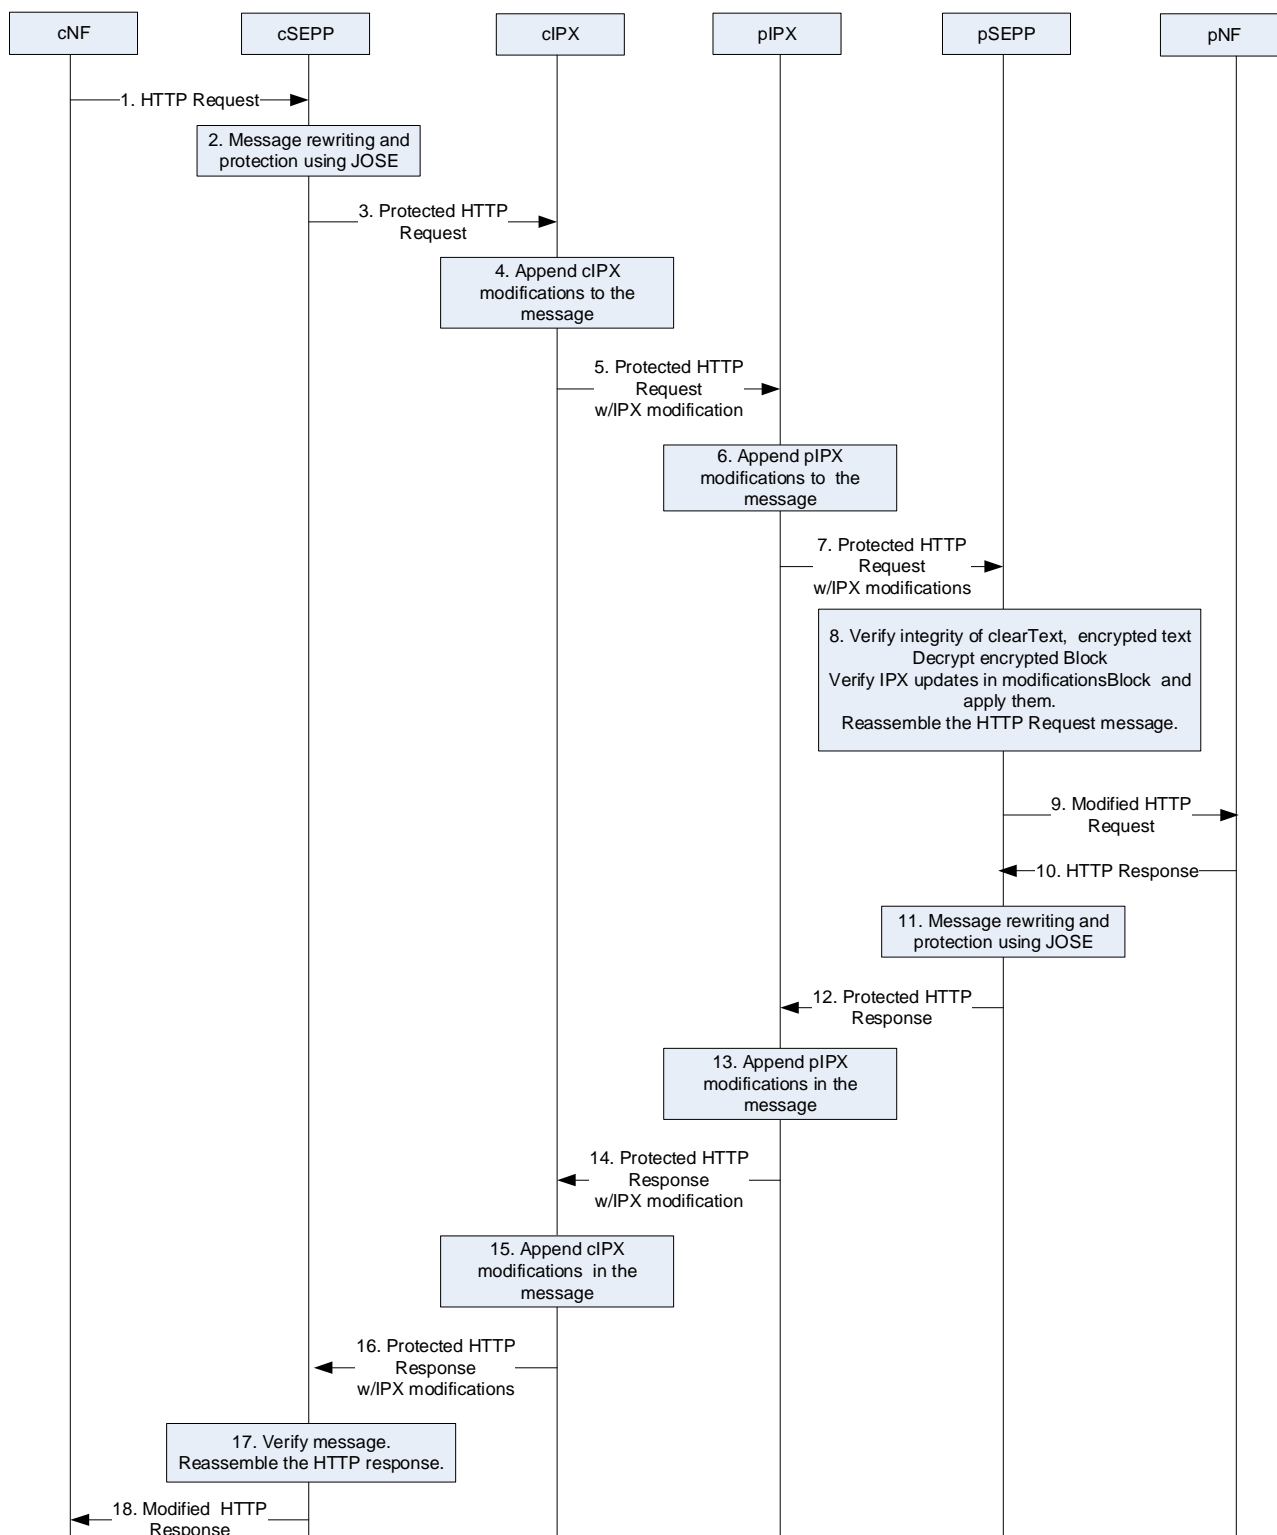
cNF

cSEPP

cIPX

pIPX

pSEPP

pNF

1. HTTP Request

2. Message rewriting and protection using JOSE

3. Protected HTTP Request

4. Append cIPX modifications to the message

5. Protected HTTP Request w/IPX modification

6. Append pIPX modifications to the message

7. Protected HTTP Request w/IPX modifications

8. Verify integrity of clearText, encrypted text Decrypt encrypted Block Verify IPX updates in modificationsBlock and apply them. Reassemble the HTTP Request message.

9. Modified HTTP Request

10. HTTP Response

11. Message rewriting and protection using JOSE

12. Protected HTTP Response

13. Append pIPX modifications in the message

14. Protected HTTP Response w/IPX modification

15. Append cIPX modifications in the message

16. Protected HTTP Response w/IPX modifications

17. Verify message. Reassemble the HTTP response.

18. Modified HTTP Response